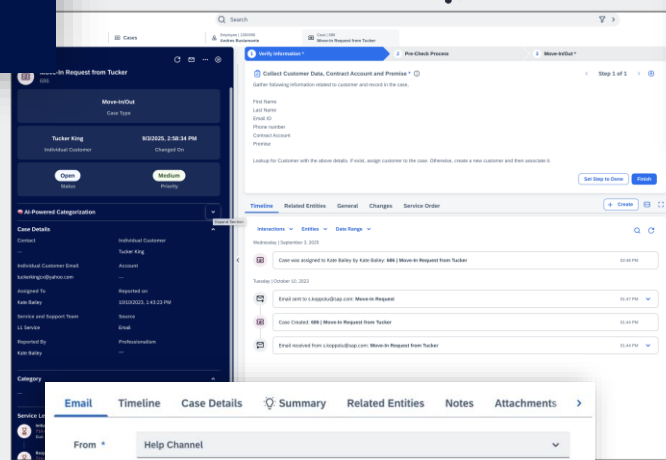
Search

Cases

Employee | 100095
Andres Bustamante

Case | 686
Move-In Request from Tucker

Move-In Request from Tucker
686

Move-In/Out
Case Type

Tucker King
Individual Customer

9/3/2025, 2:58:34 PM
Changed On

Open
Status

Medium
Priority

AI-Powered Categorization

Expand Section

Case Details

Contact
—

Individual Customer
Tucker King

Individual Customer Email
tuckerkingcx@yahoo.com

Account
—

Assigned To
Kate Bailey

Reported on
10/10/2023, 1:43:22 PM

Service and Support Team
L1 Service

Source
Email

Reported By
Kate Bailey

Professionalism
—

Category
—

Service Le

1 Verify Information *

2 Pre-Check Process

3 Move-In/Out *

Collect Customer Data, Contract Account and Premise *

Step 1 of 1

Gather following information related to customer and record in the case.

First Name
Last Name
Email ID
Phone number
Contract Account
Premise

Lookup for Customer with the above details. If exist, assign customer to the case. Otherwise, create a new customer and then associate it.

Set Step to Done

Finish

Timeline

Related Entities

General

Changes

Service Order

+ Create

Interactions

Entities

Date Range

Wednesday | September 3, 2025

Case was assigned to Kate Bailey by Kate Bailey: 686 | Move-In Request from Tucker

02:46 PM

Tuesday | October 10, 2023

Email sent to c.koppolu@sap.com: Move-In Request

01:47 PM

Case Created: 686 | Move-In Request from Tucker

01:46 PM

Email received from c.koppolu@sap.com: Move-In Request from Tucker

01:44 PM

Email

Timeline

Case Details

Summary

Related Entities

Notes

Attachments

From *

Help Channel